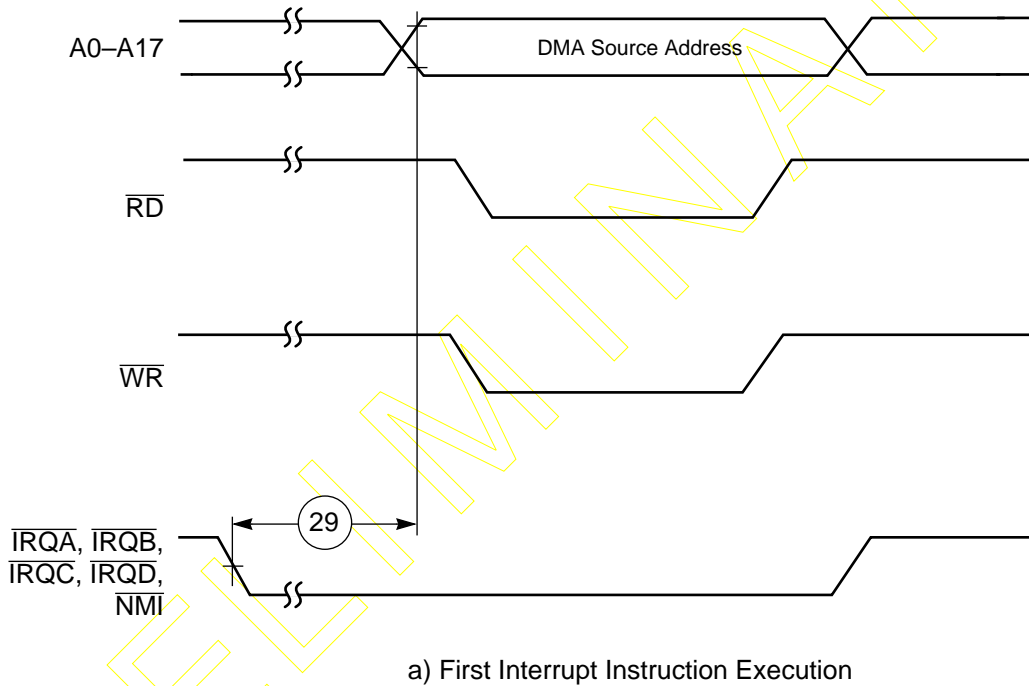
A0–A17

DMA Source Address

$\overline{RD}$

$\overline{WR}$

$\overline{IRQA}$, $\overline{IRQB}$, $\overline{IRQC}$, $\overline{IRQD}$, $\overline{NMI}$

29

PRELIMINARY

a) First Interrupt Instruction Execution